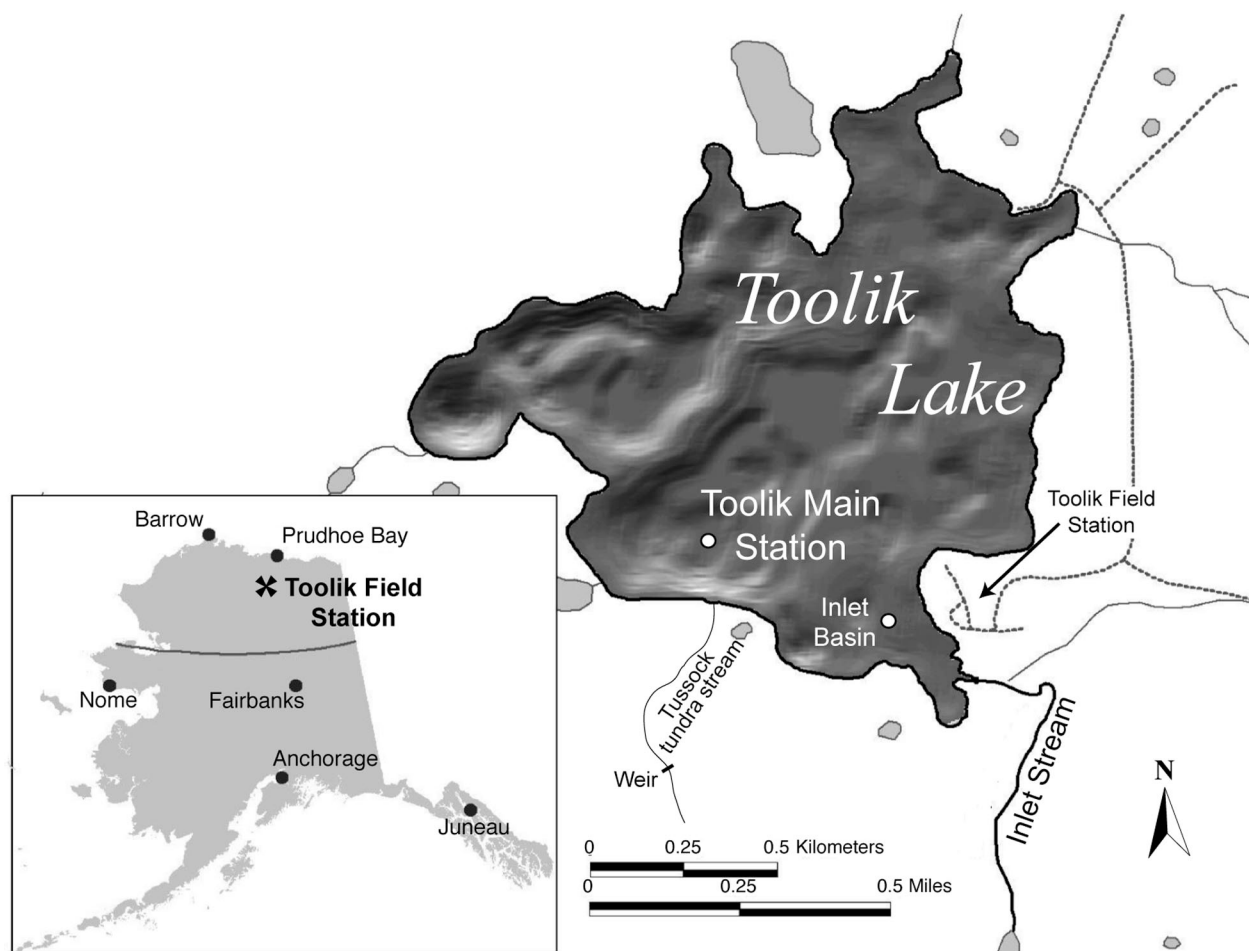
Toolik Lake

Toolik Main Station

Toolik Field Station

Inlet Basin

Tussock tundra stream

Weir

Inlet Stream

N

0 0.25 0.5 Kilometers

0 0.25 0.5 Miles

Barrow

Prudhoe Bay

Toolik Field Station

Nome

Fairbanks

Anchorage

Juneau